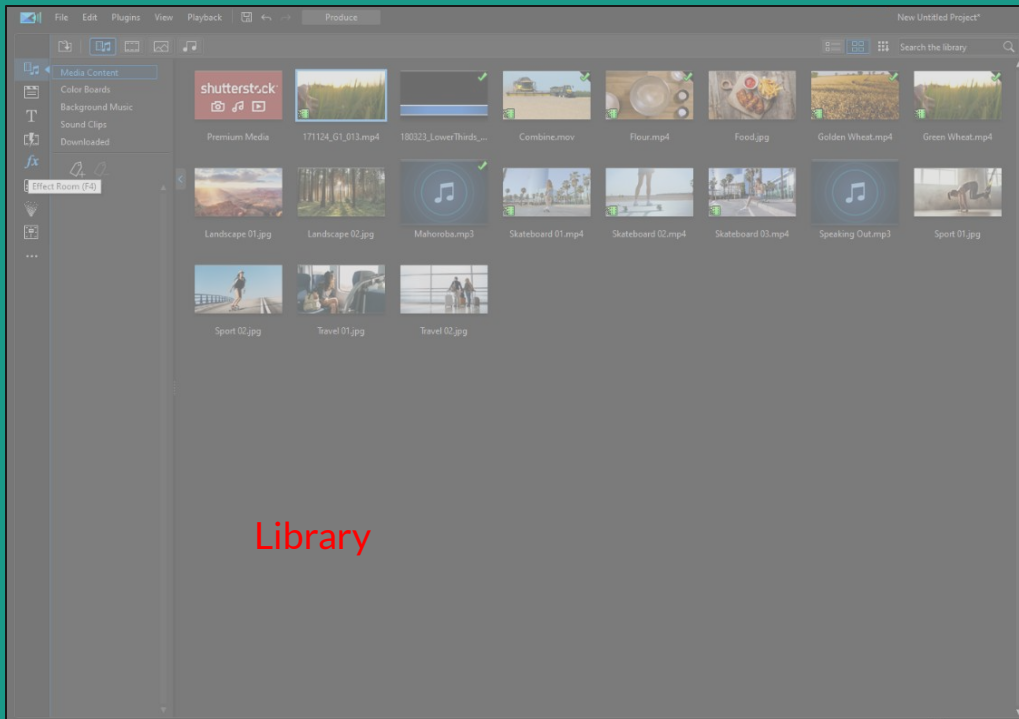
File Edit Plugins View Playback Produce

New Untitled Project*

Search the library

Media Content
Color Boards
Background Music
Sound Clips
Downloaded

Effect Room (F4)

shutterstock

Premium Media
171124_G1_013.mp4
180323_LowerThirds_...
Combine.mov
Flour.mp4
Food.jpg
Golden Wheat.mp4
Green Wheat.mp4
Landscape 01.jpg
Landscape 02.jpg
Mahoroba.mp3
Skateboard 01.mp4
Skateboard 02.mp4
Skateboard 03.mp4
Speaking Out.mp3
Sport 01.jpg
Sport 02.jpg
Travel 01.jpg
Travel 02.jpg

Library